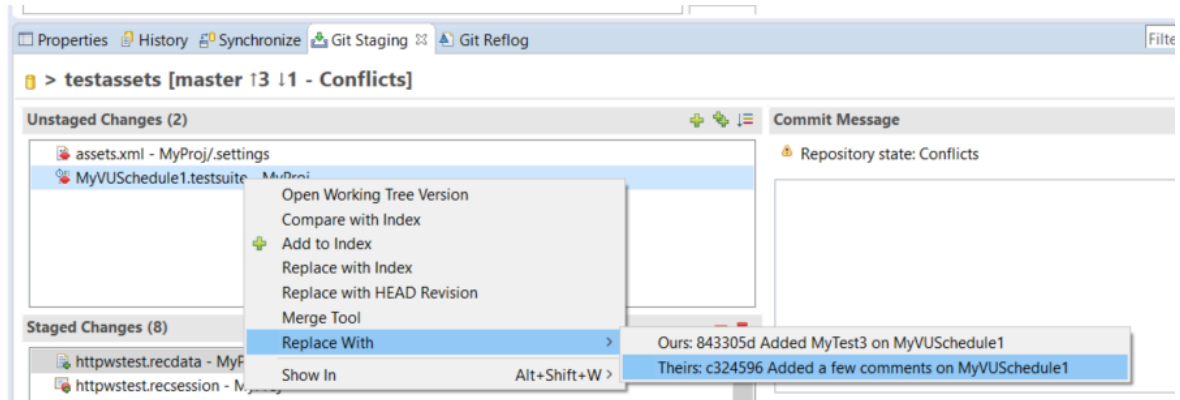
Properties History Synchronize Git Staging Git Reflog

Filte

> testassets [master ↑3 ↓1 - Conflicts]

Unstaged Changes (2)

assets.xml - MyProj/.settings
MyVUSchedule1.testsuite - MyProj

Open Working Tree Version
Compare with Index
Add to Index
Replace with Index
Replace with HEAD Revision
Merge Tool
Replace With
Show In Alt+Shift+W

Ours: 843305d Added MyTest3 on MyVUSchedule1
Theirs: c324596 Added a few comments on MyVUSchedule1

Commit Message

Repository state: Conflicts

Staged Changes (8)

httpwstest.recdata - MyP
httpwstest.recsession - MyProj